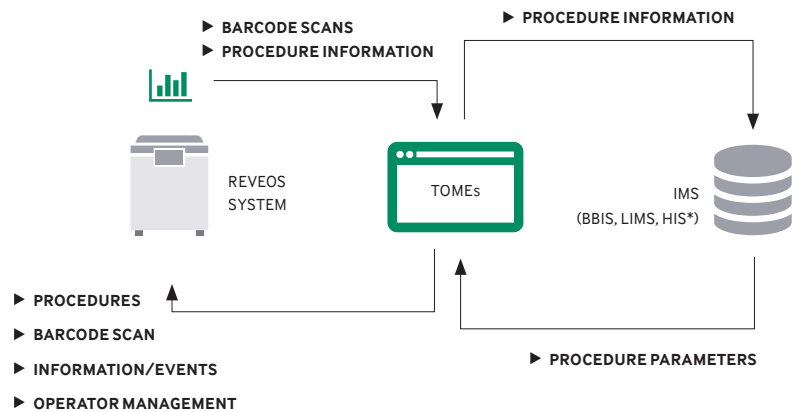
▶ BARCODE SCANS
▶ PROCEDURE INFORMATION

▶ PROCEDURE INFORMATION

REVEOS SYSTEM

TOMEs

IMS
(BBIS, LIMS, HIS*)

▶ PROCEDURES
▶ BARCODE SCAN
▶ INFORMATION/EVENTS
▶ OPERATOR MANAGEMENT

▶ PROCEDURE PARAMETERS